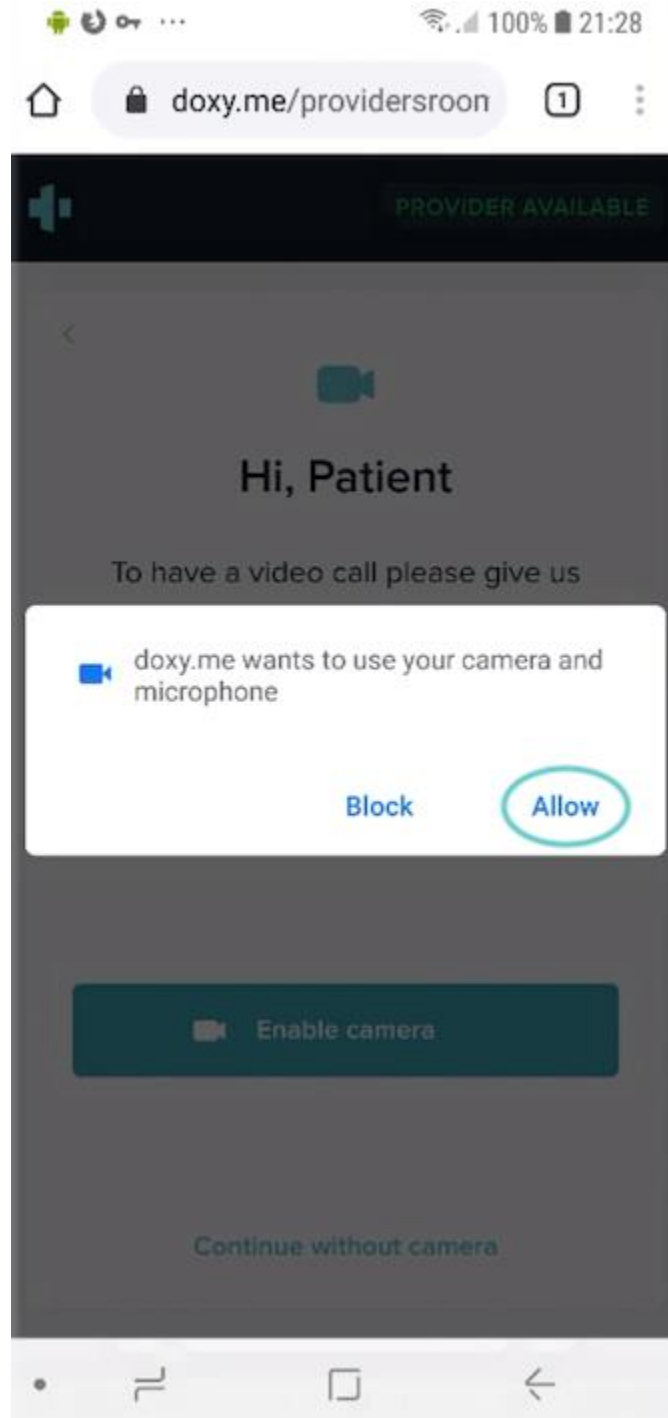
100% 21:28

doxy.me/providersroon

1

PROVIDER AVAILABLE

Hi, Patient

To have a video call please give us

doxy.me wants to use your camera and microphone

Block

Allow

Enable camera

Continue without camera